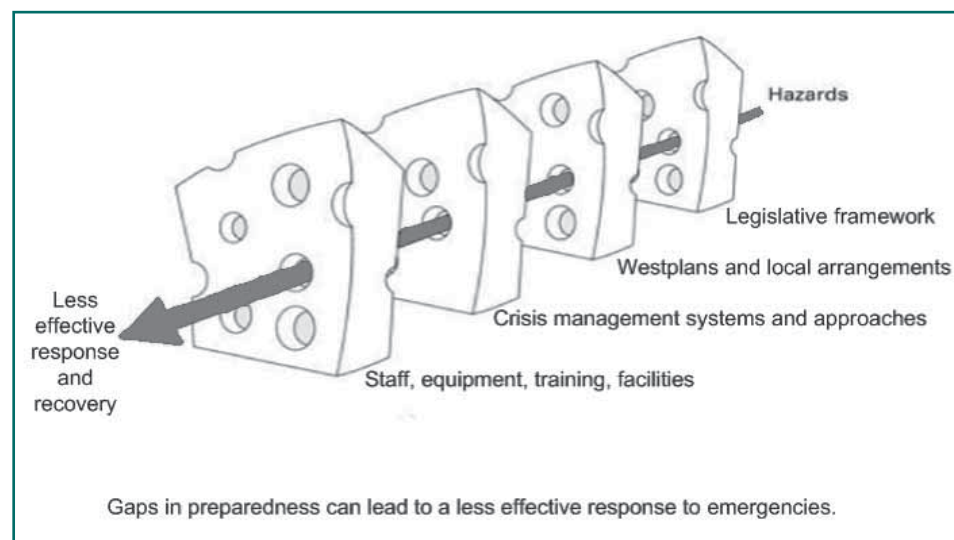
Hazards

Legislative framework

Westplans and local arrangements

Crisis management systems and approaches

Staff, equipment, training, facilities

Less effective response and recovery

Gaps in preparedness can lead to a less effective response to emergencies.